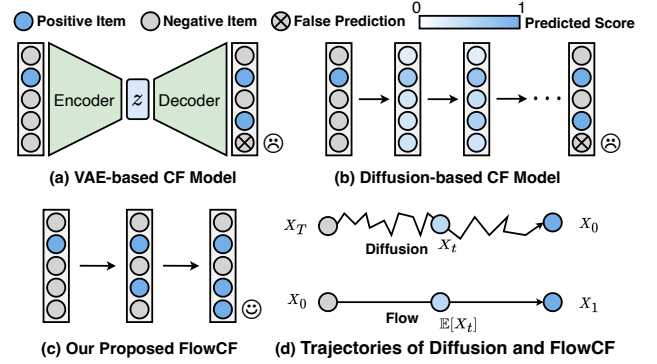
Positive Item Negative Item False Prediction 0 1 Predicted Score

Encoder $z$ Decoder

(a) VAE-based CF Model

(b) Diffusion-based CF Model

(c) Our Proposed FlowCF

$X_T$ Diffusion $X_t$ $X_0$

$X_0$ Flow $\mathbb{E}[X_t]$ $X_1$

(d) Trajectories of Diffusion and FlowCF